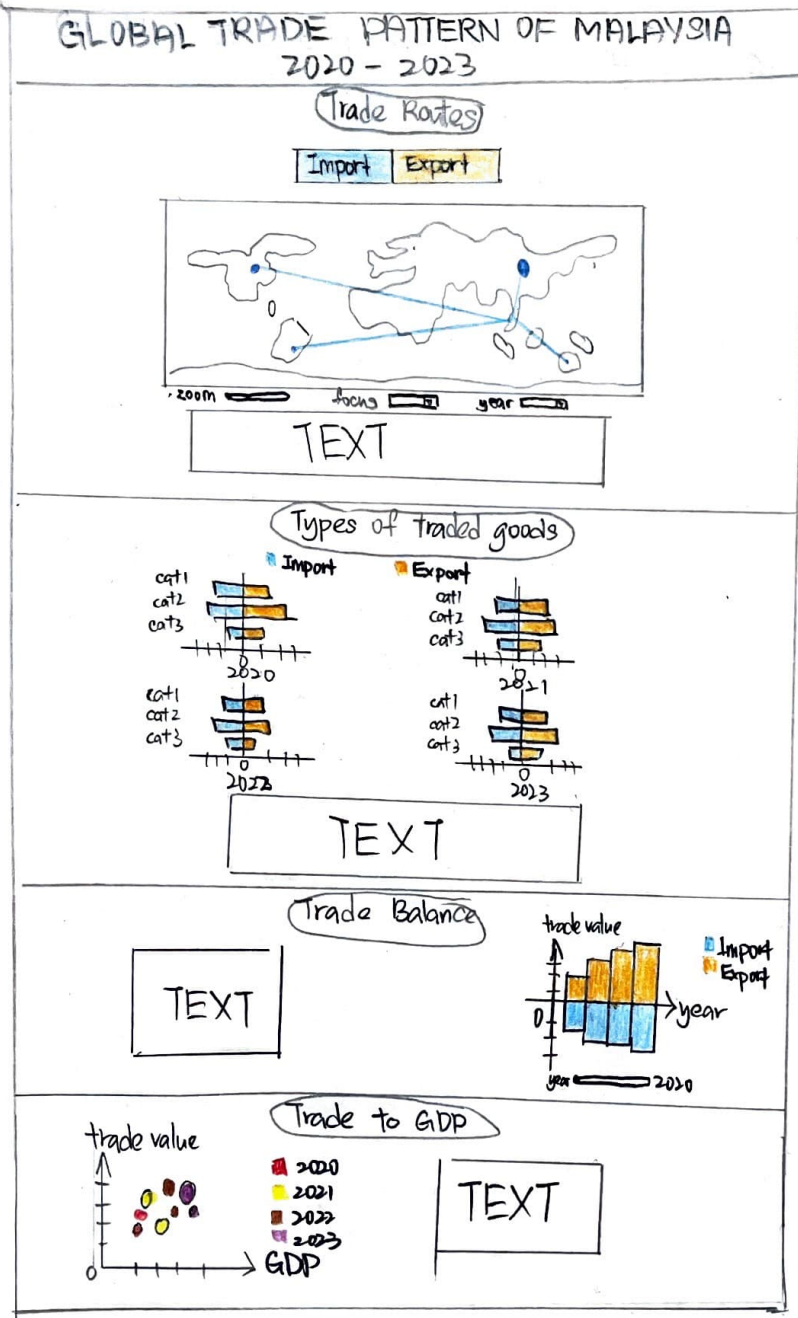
GLOBAL TRADE PATTERN OF MALAYSIA
2020 - 2023

Trade Routes

Import Export

zoom focus year

TEXT

Types of traded goods

Import Export

cat1
cat2
cat3
0
2020

cat1
cat2
cat3
0
2021

cat1
cat2
cat3
0
2022

cat1
cat2
cat3
0
2023

TEXT

Trade Balance

TEXT

trade value
Import
Export
0
year
year 2020

Trade to GDP

trade value
2020
2021
2022
2023
0
GDP

TEXT